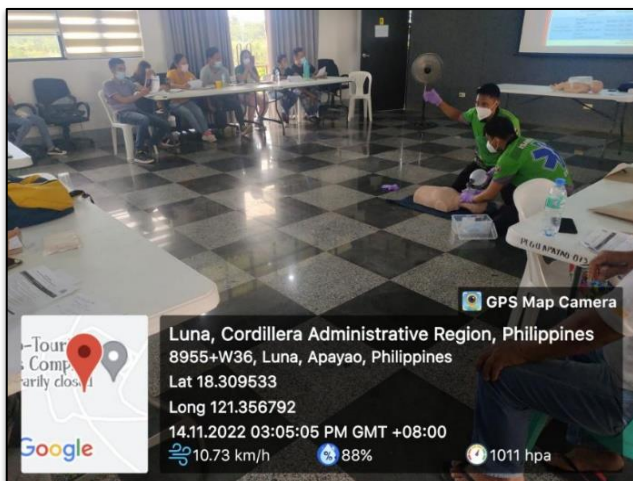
GPS Map Camera

Luna, Cordillera Administrative Region, Philippines
8955+W36, Luna, Apayao, Philippines
Lat 18.309533
Long 121.356792
14.11.2022 03:05:05 PM GMT +08:00
10.73 km/h
88%
1011 hpa

-Tour
Comp
rarily closed

Google

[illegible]